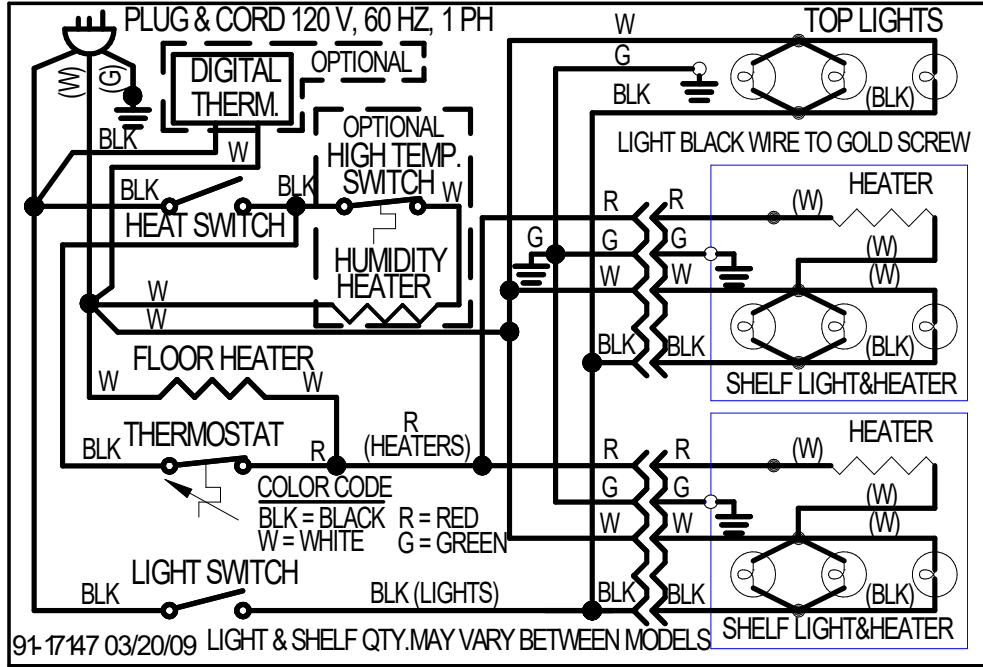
PLUG & CORD 120 V, 60 HZ, 1 PH
(W) (G)
DIGITAL THERM.
OPTIONAL
BLK
W
OPTIONAL HIGH TEMP. SWITCH
BLK
BLK
W
HEAT SWITCH
HUMIDITY HEATER
W
W
FLOOR HEATER
W
W
BLK
THERMOSTAT
R
R (HEATERS)
COLOR CODE
BLK = BLACK R = RED
W = WHITE G = GREEN
LIGHT SWITCH
BLK
BLK (LIGHTS)
91-17147 03/20/09 LIGHT & SHELF QTY.MAY VARY BETWEEN MODELS
W
TOP LIGHTS
G
BLK
(BLK)
LIGHT BLACK WIRE TO GOLD SCREW
R R
HEATER
(W)
G G
(W)
W W
(W)
BLK BLK
(BLK)
SHELF LIGHT&HEATER
R R
HEATER
(W)
G G
(W)
W W
(W)
BLK BLK
(BLK)
SHELF LIGHT&HEATER